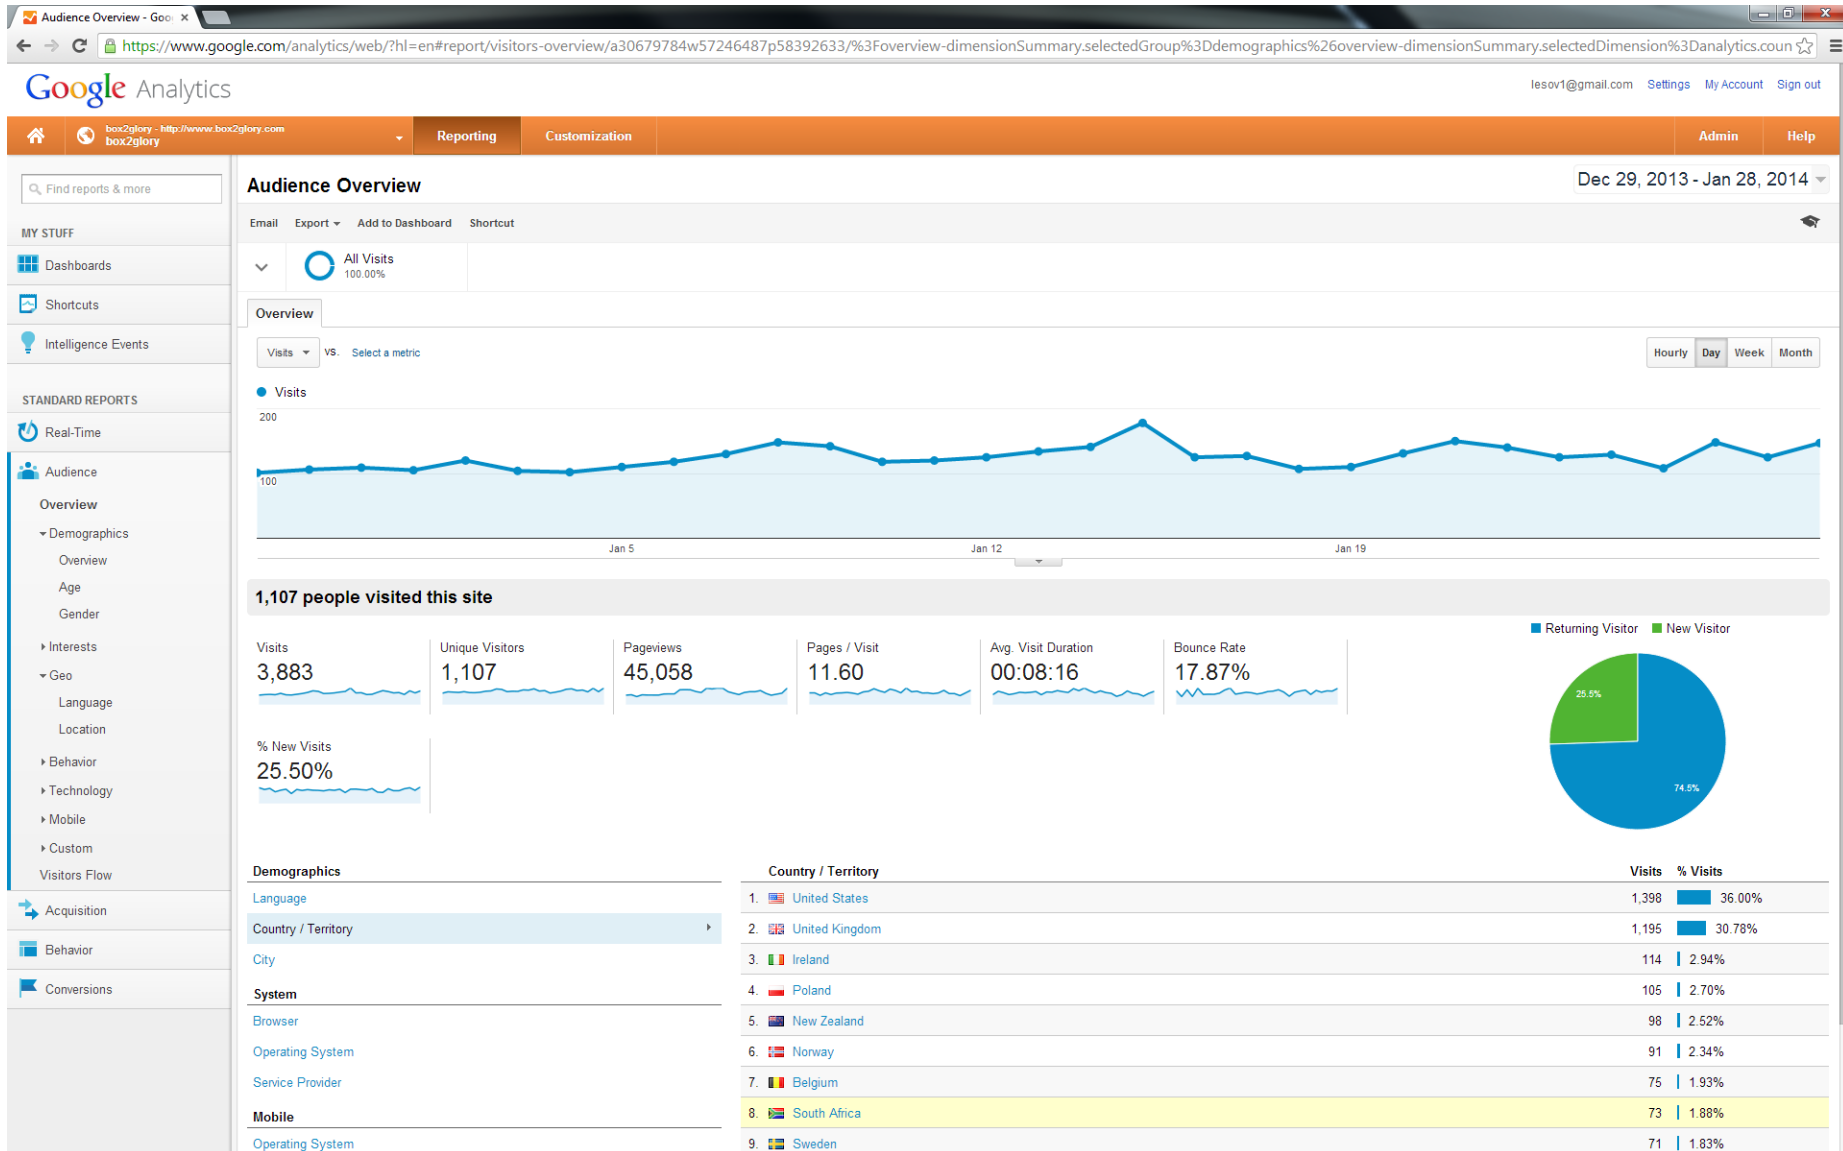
Audience Overview - Goo ×

https://www.google.com/analytics/web/?hl=en#report/visitors-overview/a30679784w57246487p58392633/%3Foverview-dimensionSummary.selectedGroup%3Ddemographics%26overview-dimensionSummary.selectedDimension%3Danalytics.coun

Google Analytics

lesov1@gmail.com Settings My Account Sign out

box2glory - http://www.box2glory.com
box2glory

Reporting Customization Admin Help

Find reports & more

MY STUFF
Dashboards
Shortcuts
Intelligence Events

STANDARD REPORTS
Real-Time
Audience
Overview
Demographics
Overview
Age
Gender
Interests
Geo
Language
Location
Behavior
Technology
Mobile
Custom
Visitors Flow
Acquisition
Behavior
Conversions

Audience Overview

Dec 29, 2013 - Jan 28, 2014

Email Export Add to Dashboard Shortcut

All Visits
100.00%

Overview

Visits vs. Select a metric

Hourly Day Week Month

Visits
200
100
Jan 5 Jan 12 Jan 19

1,107 people visited this site

Returning Visitor New Visitor

Visits
3,883

Unique Visitors
1,107

Pageviews
45,058

Pages / Visit
11.60

Avg. Visit Duration
00:08:16

Bounce Rate
17.87%

% New Visits
25.50%

25.5%
74.5%

Demographics
Language
Country / Territory
City
System
Browser
Operating System
Service Provider
Mobile
Operating System

| | Country / Territory | Visits | % Visits |
|---|---|---|---|
| 1. | United States | 1,398 | 36.00% |
| 2. | United Kingdom | 1,195 | 30.78% |
| 3. | Ireland | 114 | 2.94% |
| 4. | Poland | 105 | 2.70% |
| 5. | New Zealand | 98 | 2.52% |
| 6. | Norway | 91 | 2.34% |
| 7. | Belgium | 75 | 1.93% |
| 8. | South Africa | 73 | 1.88% |
| 9. | Sweden | 71 | 1.83% |